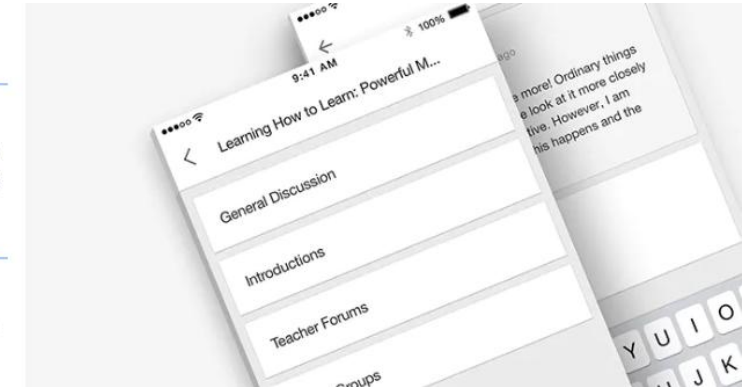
9:41 AM
Learning How to Learn: Powerful M...
General Discussion
Introductions
Teacher Forums
Groups

100%
ago
e more! Ordinary things
e look at it more closely
tive. However, I am
his happens and the

Y U I O
J K